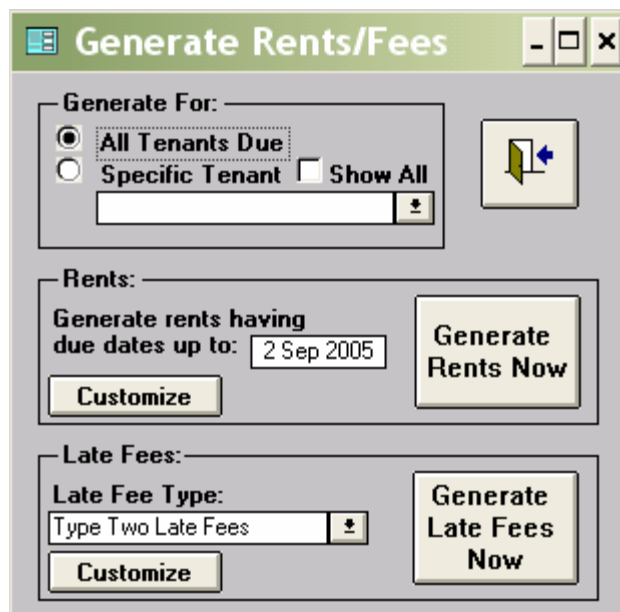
Generate Rents/Fees

Generate For:
All Tenants Due
Specific Tenant
Show All

Rents:
Generate rents having due dates up to: 2 Sep 2005
Customize
Generate Rents Now

Late Fees:
Late Fee Type:
Type Two Late Fees
Customize
Generate Late Fees Now